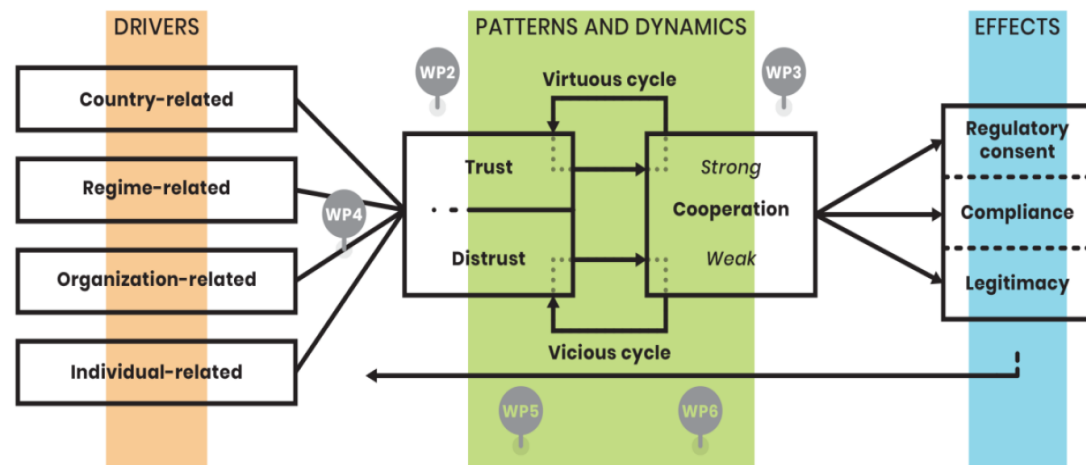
DRIVERS

PATTERNS AND DYNAMICS

EFFECTS

WP2

WP3

Virtuous cycle

Country-related

Regime-related

Organization-related

Individual-related

WP4

Trust

. -

Distrust

Strong

Cooperation

Weak

Regulatory consent

Compliance

Legitimacy

Vicious cycle

WP5

WP6